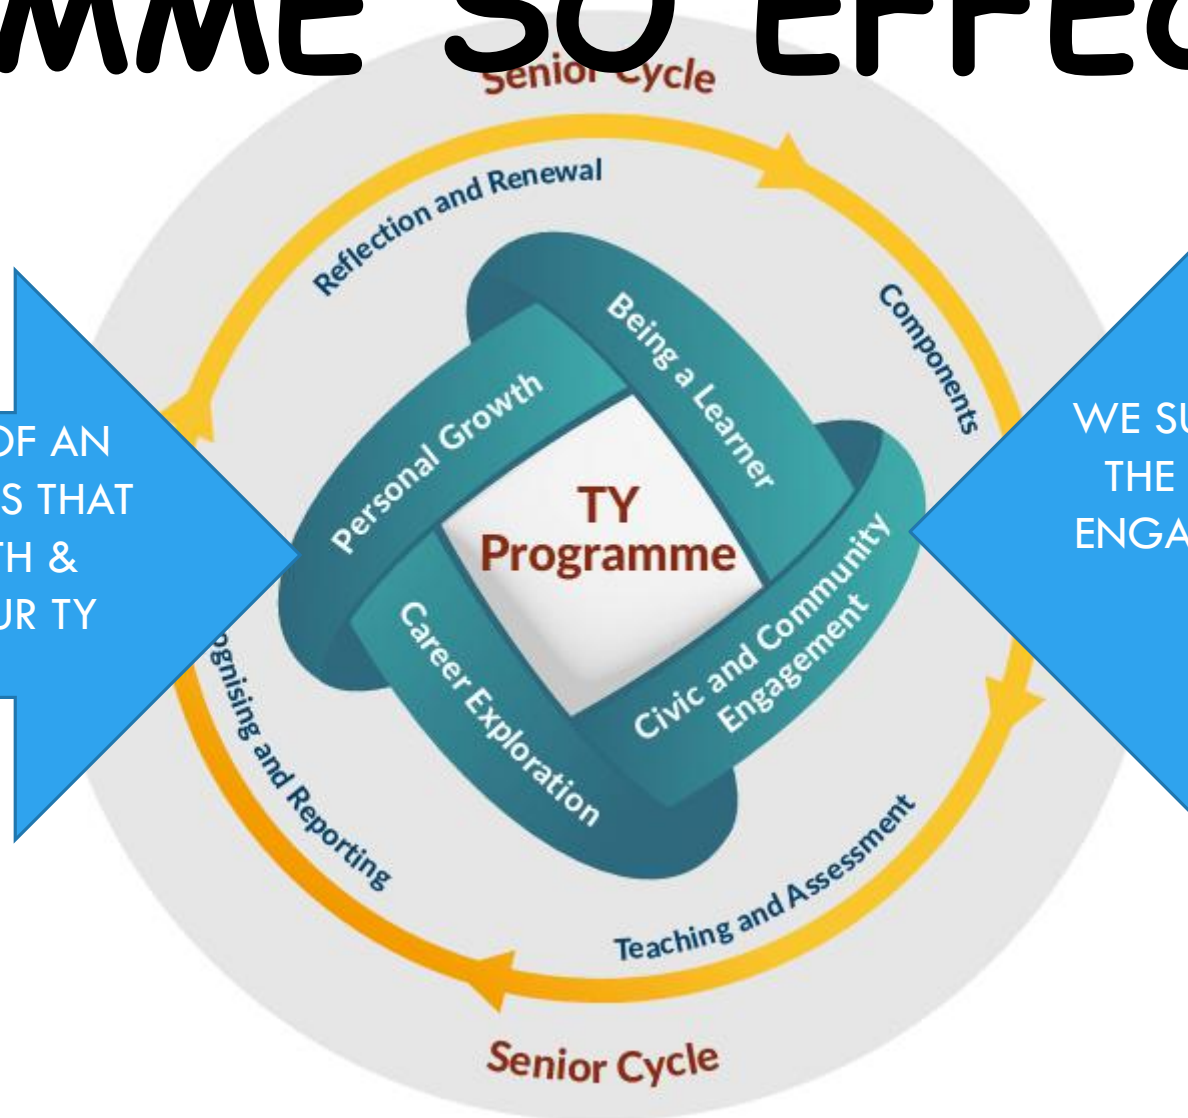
MME SO EFFEC

Senior Cycle

Reflection and Renewal

Components

Being a Learner

Personal Growth

TY Programme

Civic and Community Engagement

Career Exploration

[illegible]gnising and Reporting

Teaching and Assessment

Senior Cycle

OF AN
S THAT
TH &
UR TY

WE SU
THE
ENGA